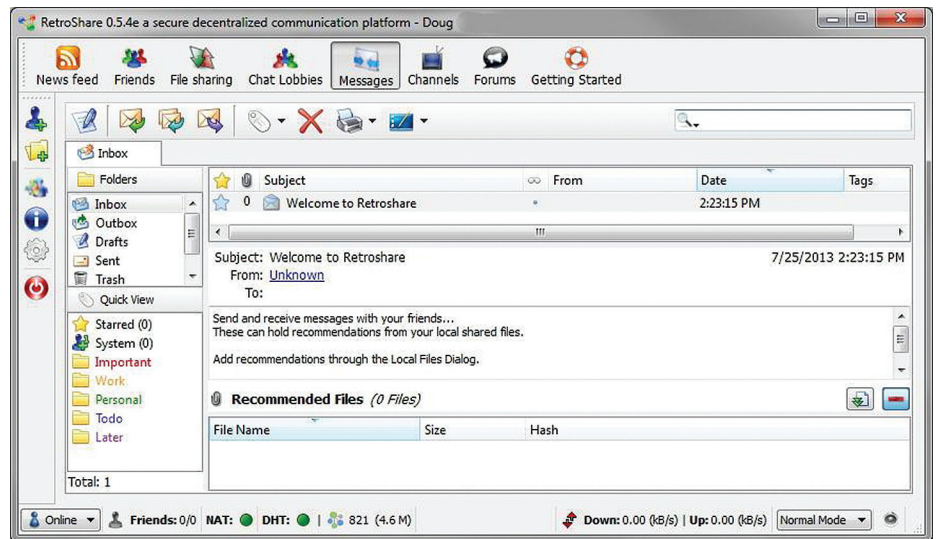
RetroShare 0.5.4e a secure decentralized communication platform - Doug

News feed Friends File sharing Chat Lobbies Messages Channels Forums Getting Started

Inbox

Folders

Inbox
Outbox
Drafts
Sent
Trash

Quick View

Starred (0)
System (0)
Important
Work
Personal
Todo
Later

Total: 1

| | | Subject | | From | Date | Tags |
|---|---|---|---|---|---|---|
| | 0 | Welcome to Retroshare | | | 2:23:15 PM | |

Subject: Welcome to Retroshare 7/25/2013 2:23:15 PM
From: Unknown
To:

Send and receive messages with your friends...
These can hold recommendations from your local shared files.

Add recommendations through the Local Files Dialog.

Recommended Files (0 Files)

| File Name | Size | Hash |
|---|---|---|

Online Friends: 0/0 NAT: DHT: | 821 (4.6 M) Down: 0.00 (kB/s) | Up: 0.00 (kB/s) Normal Mode